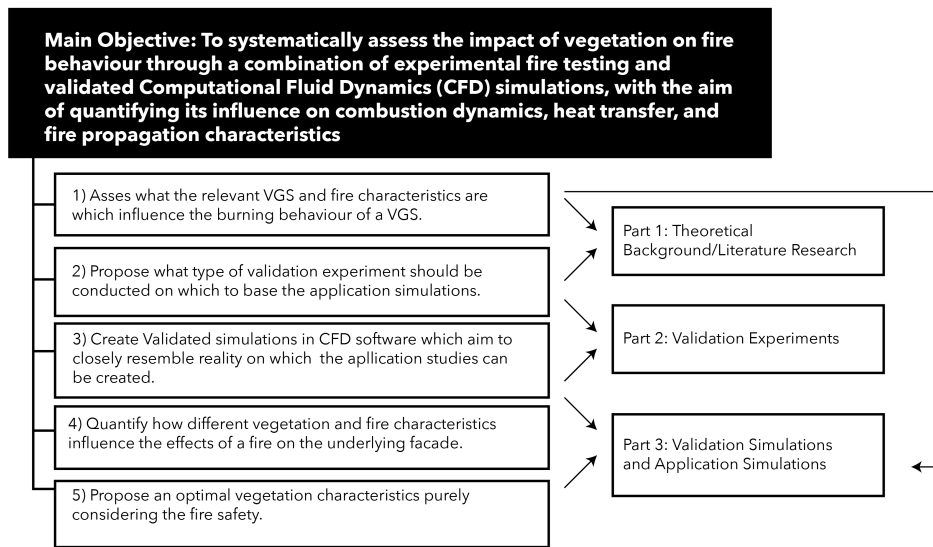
Main Objective: To systematically assess the impact of vegetation on fire behaviour through a combination of experimental fire testing and validated Computational Fluid Dynamics (CFD) simulations, with the aim of quantifying its influence on combustion dynamics, heat transfer, and fire propagation characteristics

1) Asses what the relevant VGS and fire characteristics are which influence the burning behaviour of a VGS.

2) Propose what type of validation experiment should be conducted on which to base the application simulations.

3) Create Validated simulations in CFD software which aim to closely resemble reality on which the apllication studies can be created.

4) Quantify how different vegetation and fire characteristics influence the effects of a fire on the underlying facade.

5) Propose an optimal vegetation characteristics purely considering the fire safety.

Part 1: Theoretical Background/Literature Research

Part 2: Validation Experiments

Part 3: Validation Simulations and Application Simulations